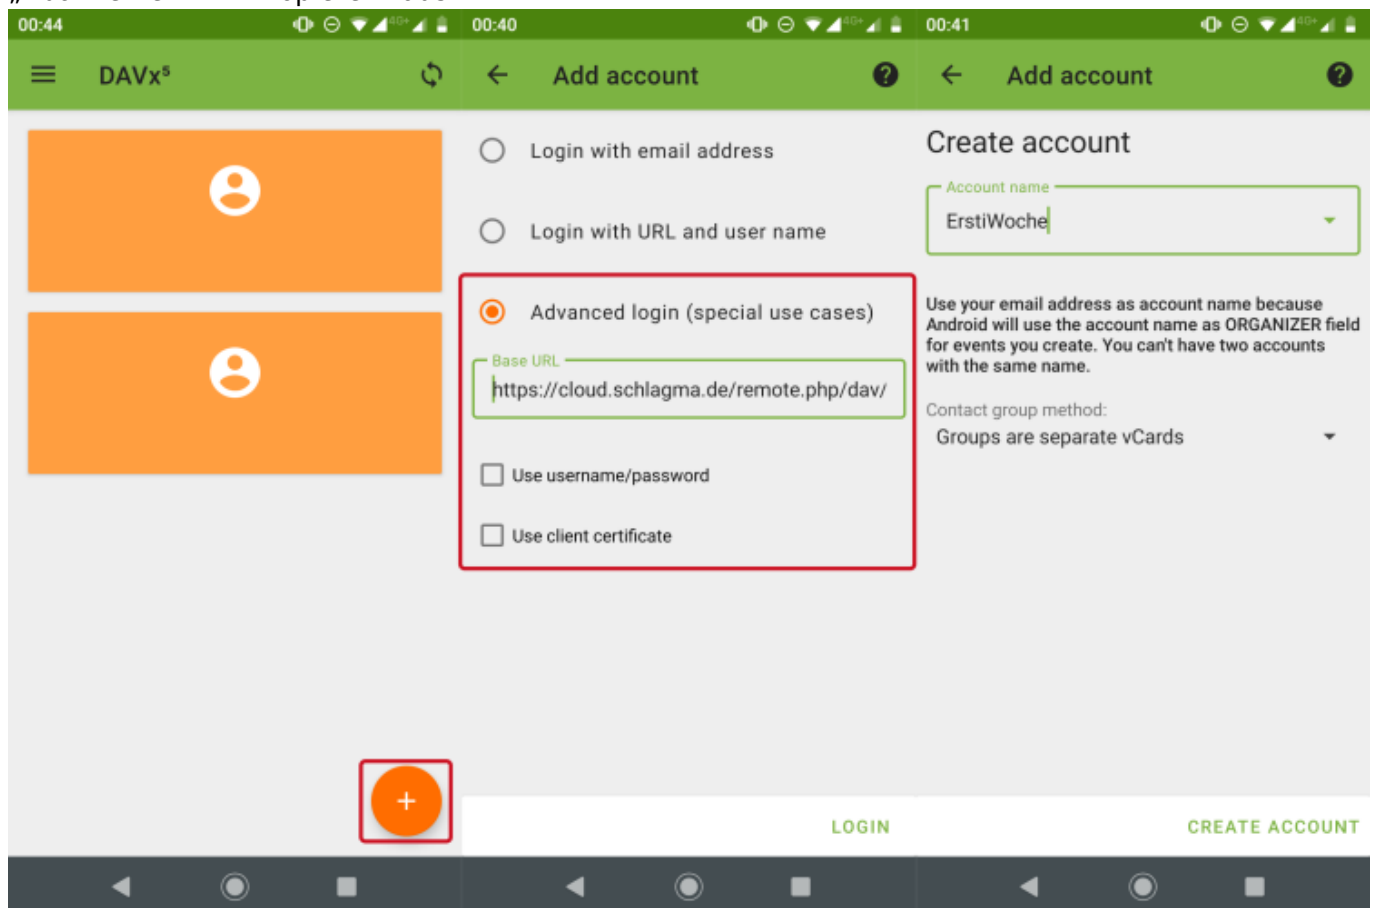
00:44

DAVx⁵

00:40

Add account

Login with email address

Login with URL and user name

Advanced login (special use cases)

Base URL

https://cloud.schlagma.de/remote.php/dav/

Use username/password

Use client certificate

LOGIN

00:41

Add account

Create account

Account name

ErstiWoche

Use your email address as account name because Android will use the account name as ORGANIZER field for events you create. You can't have two accounts with the same name.

Contact group method:

Groups are separate vCards

CREATE ACCOUNT